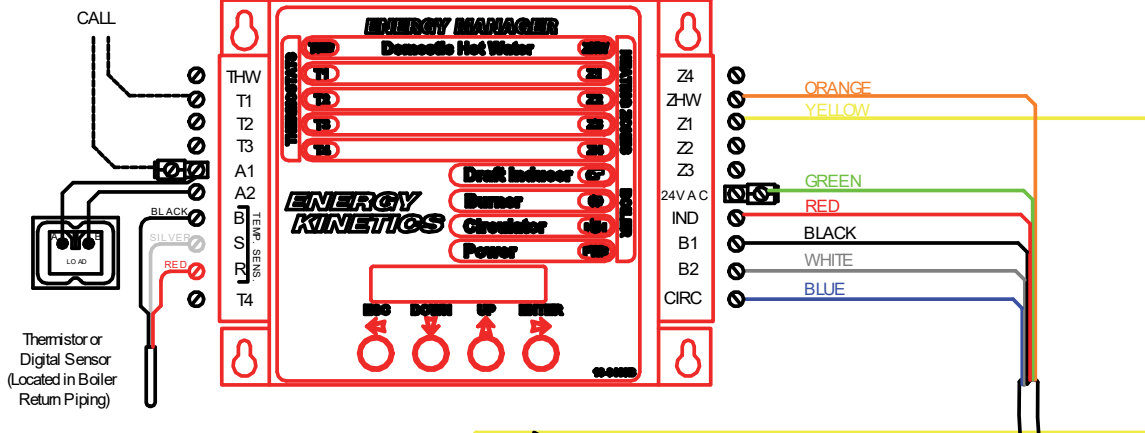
CALL

THW
T1
T2
T3
A1
A2
B
S
R
T4

BLACK
SILVER
RED

TEMP. SENS.

LOAD

Thermistor or Digital Sensor (Located in Boiler Return Piping)

ENERGY MANAGER

THW Domestic Hot Water ZHW
T1 Z1
T2 Z2
T3 Z3
T4 Z4

Draft Inducer
Burner
Circulator
Power

ENERGY KINETICS

ESC DOWN UP ENTER

Z4
ZHW
Z1
Z2
Z3
24V A C
IND
B1
B2
CIRC

ORANGE
YELLOW
GREEN
RED
BLACK
WHITE
BLUE